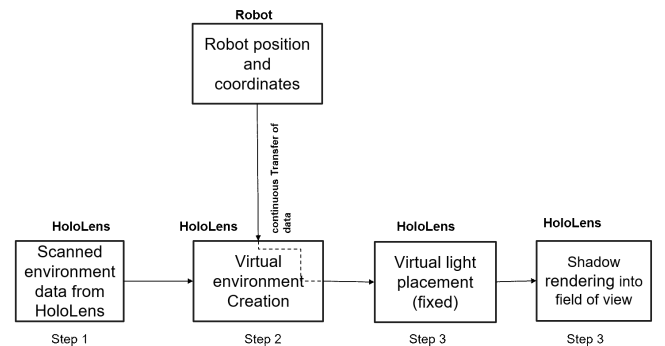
Robot

Robot position and coordinates

continuous Transfer of data

HoloLens

Scanned environment data from HoloLens

Step 1

HoloLens

Virtual environment Creation

Step 2

HoloLens

Virtual light placement (fixed)

Step 3

HoloLens

Shadow rendering into field of view

Step 3